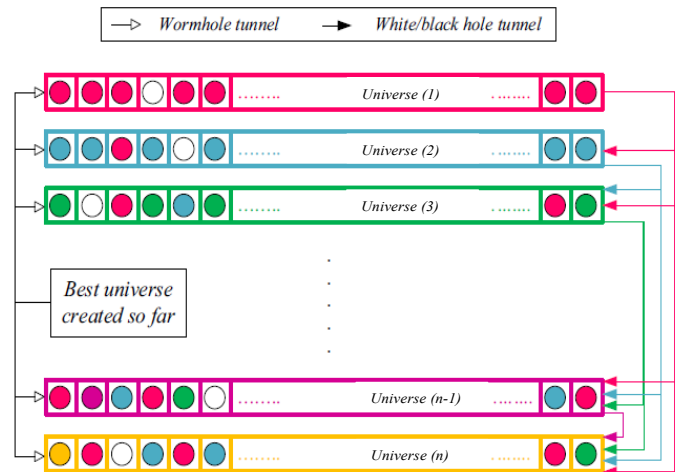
Wormhole tunnel White/black hole tunnel

....... Universe (1) .......

....... Universe (2) .......

....... Universe (3) .......

Best universe created so far

....... Universe (n-1) .......

....... Universe (n) .......